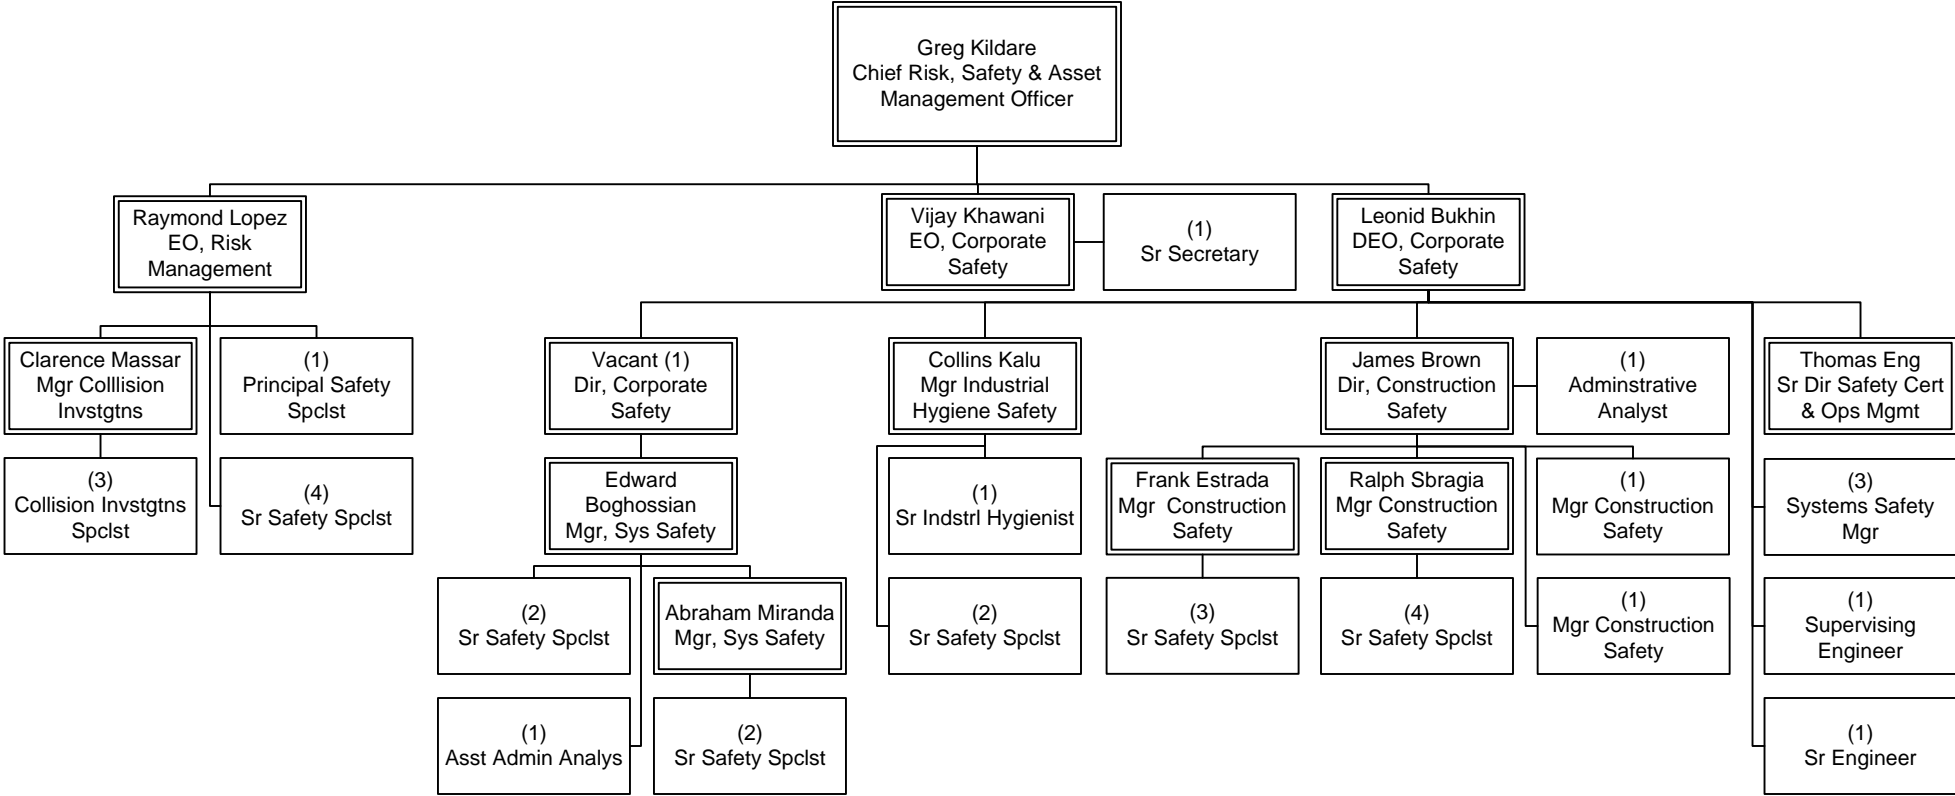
Greg Kildare
Chief Risk, Safety & Asset Management Officer

Raymond Lopez
EO, Risk Management

Vijay Khawani
EO, Corporate Safety

(1)
Sr Secretary

Leonid Bukhin
DEO, Corporate Safety

Clarence Massar
Mgr Colllision Invstgtns

(1)
Principal Safety Spclst

(3)
Collision Invstgtns Spclst

(4)
Sr Safety Spclst

Vacant (1)
Dir, Corporate Safety

Edward Boghossian
Mgr, Sys Safety

(2)
Sr Safety Spclst

Abraham Miranda
Mgr, Sys Safety

(1)
Asst Admin Analys

(2)
Sr Safety Spclst

Collins Kalu
Mgr Industrial Hygiene Safety

(1)
Sr Indstrl Hygienist

(2)
Sr Safety Spclst

James Brown
Dir, Construction Safety

(1)
Adminstrative Analyst

Frank Estrada
Mgr Construction Safety

(3)
Sr Safety Spclst

Ralph Sbragia
Mgr Construction Safety

(4)
Sr Safety Spclst

(1)
Mgr Construction Safety

(1)
Mgr Construction Safety

Thomas Eng
Sr Dir Safety Cert & Ops Mgmt

(3)
Systems Safety Mgr

(1)
Supervising Engineer

(1)
Sr Engineer